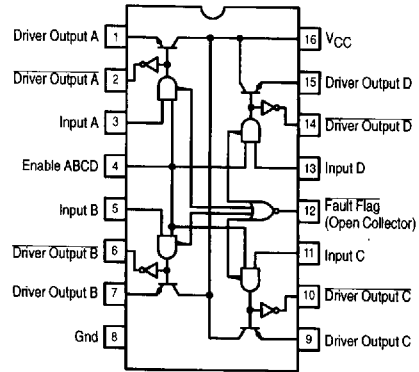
Driver Output A 1
$\overline{\text{Driver Output A}}$ 2
Input A 3
Enable ABCD 4
Input B 5
$\overline{\text{Driver Output B}}$ 6
Driver Output B 7
Gnd 8

16 $V_{CC}$
15 Driver Output D
14 $\overline{\text{Driver Output D}}$
13 Input D
12 $\overline{\text{Fault Flag}}$ (Open Collector)
11 Input C
10 $\overline{\text{Driver Output C}}$
9 Driver Output C